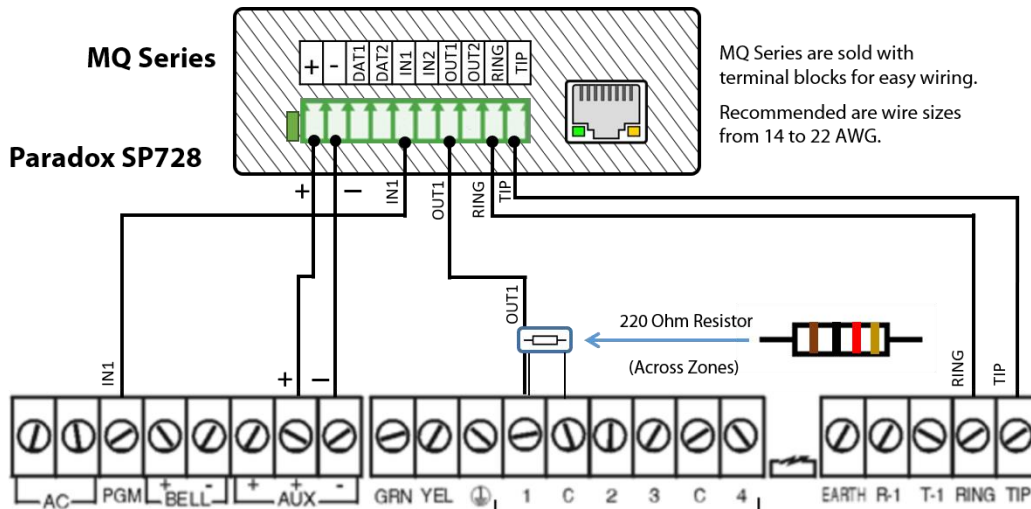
MQ Series

Paradox SP728

+ - DAT1 DAT2 IN1 IN2 OUT1 OUT2 RING TIP

MQ Series are sold with terminal blocks for easy wiring.

Recommended are wire sizes from 14 to 22 AWG.

+ − IN1 OUT1 RING TIP

IN1

+ −

OUT1

220 Ohm Resistor

(Across Zones)

RING TIP

AC PGM + BELL - + AUX -

GRN YEL 1 C 2 3 C 4

EARTH R-1 T-1 RING TIP